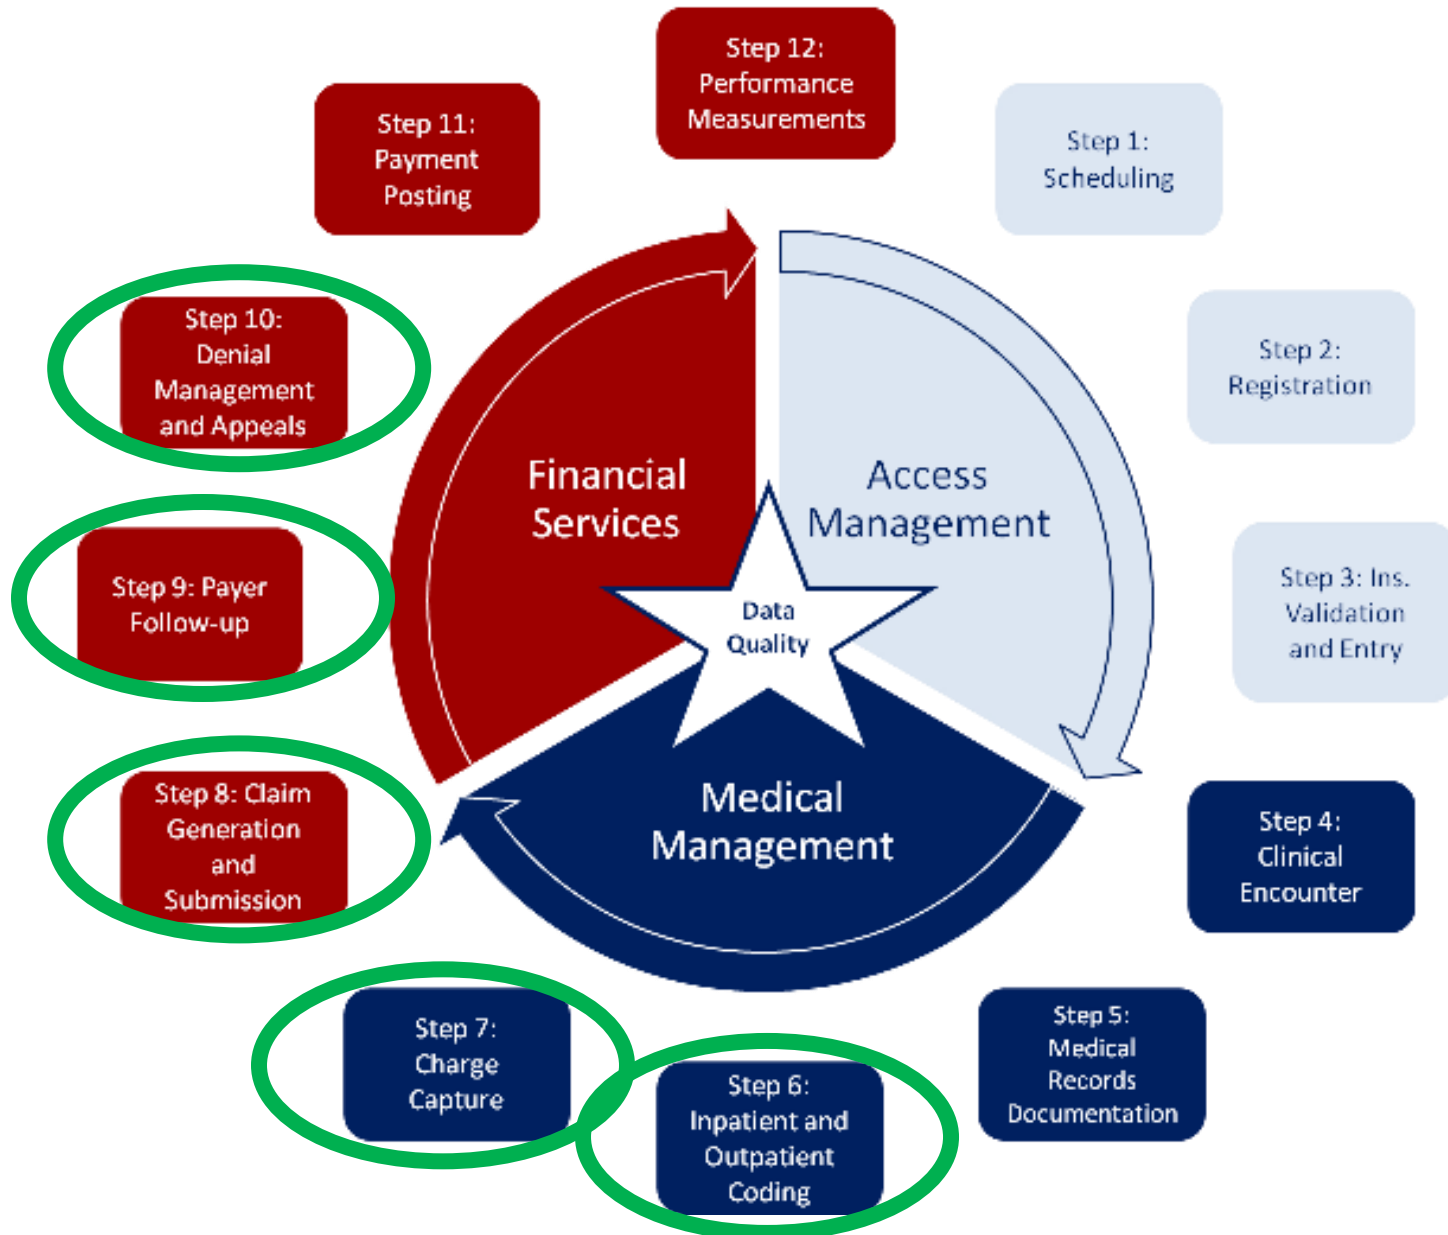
Step 12: Performance Measurements

Step 11: Payment Posting

Step 1: Scheduling

Step 2: Registration

Step 10: Denial Management and Appeals

Financial Services

Access Management

Step 3: Ins. Validation and Entry

Step 9: Payer Follow-up

Data Quality

Medical Management

Step 8: Claim Generation and Submission

Step 4: Clinical Encounter

Step 5: Medical Records Documentation

Step 7: Charge Capture

Step 6: Inpatient and Outpatient Coding